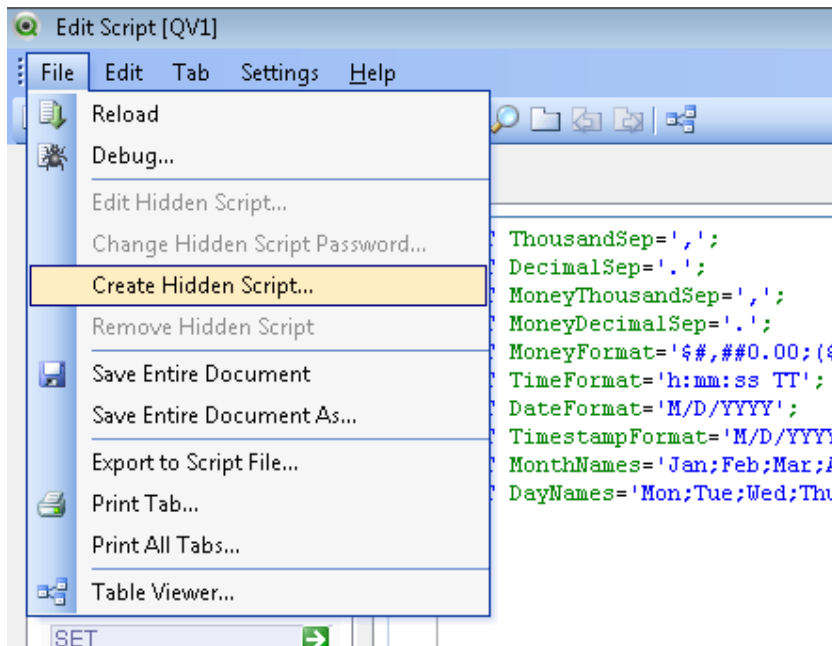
Edit Script [QV1]

File Edit Tab Settings Help

Reload
Debug...
Edit Hidden Script...
Change Hidden Script Password...
Create Hidden Script...
Remove Hidden Script
Save Entire Document
Save Entire Document As...
Export to Script File...
Print Tab...
Print All Tabs...
Table Viewer...

ThousandSep=',';
DecimalSep='.';
MoneyThousandSep=',';
MoneyDecimalSep='.';
MoneyFormat='$#,##0.00;($
TimeFormat='h:mm:ss TT';
DateFormat='M/D/YYYY';
TimestampFormat='M/D/YYYY
MonthNames='Jan;Feb;Mar;A
DayNames='Mon;Tue;Wed;Thu

SET